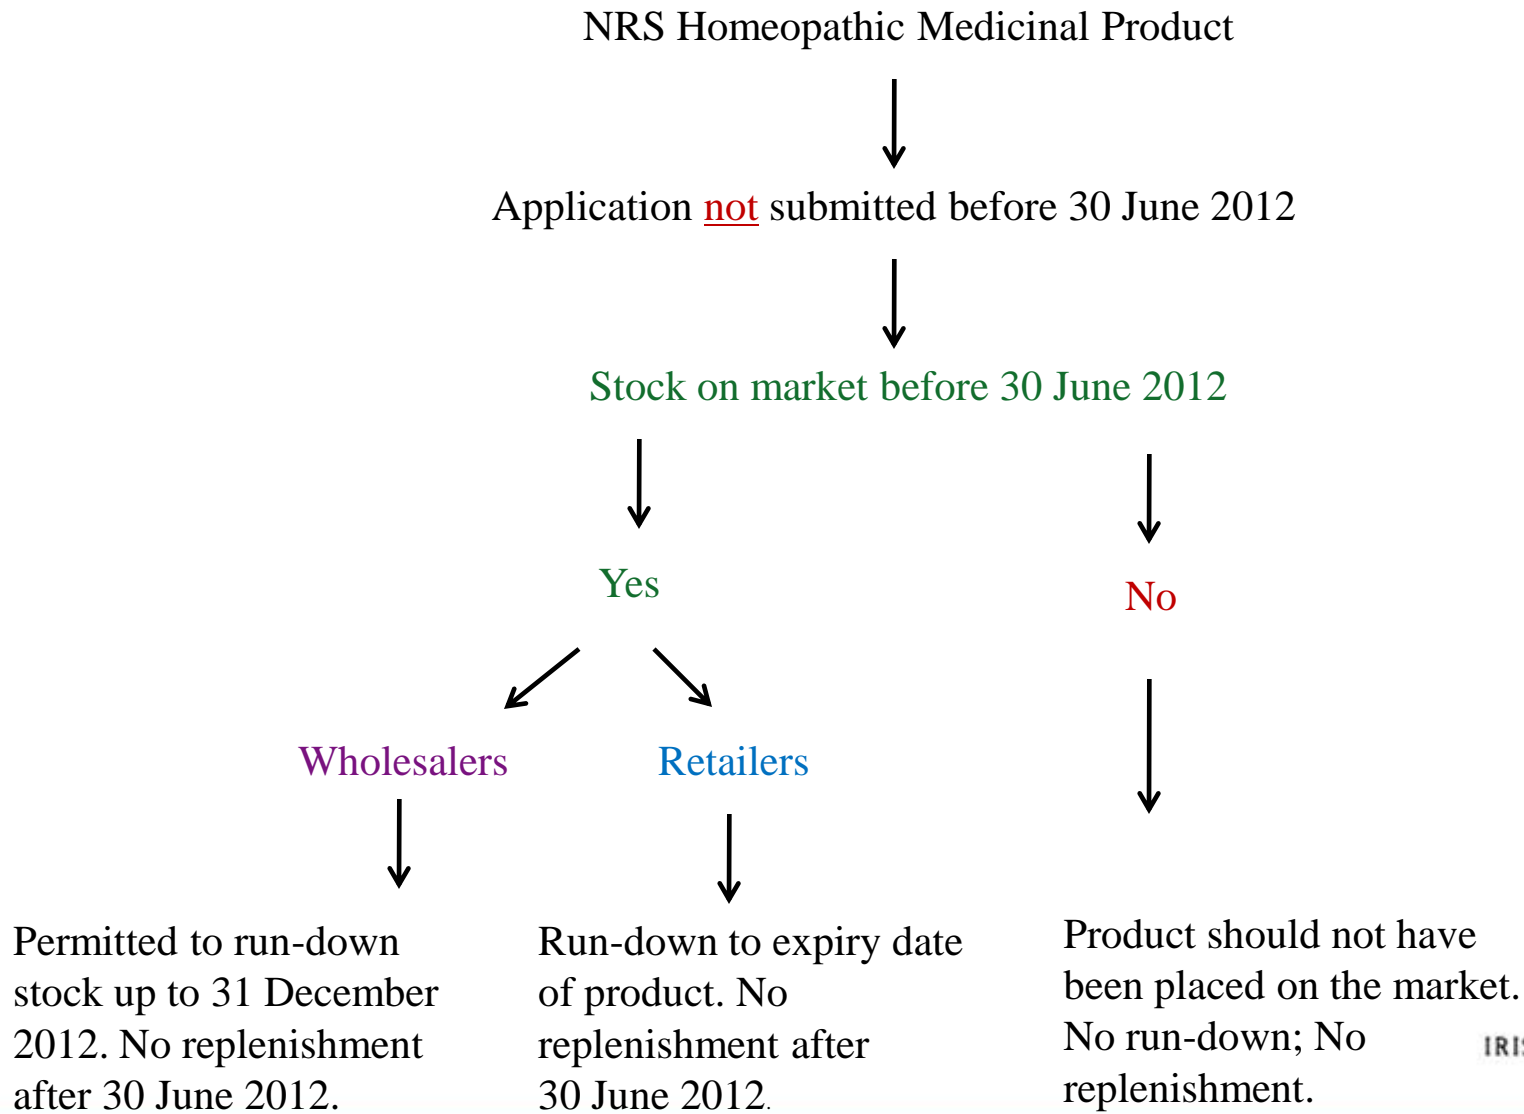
NRS Homeopathic Medicinal Product

Application not submitted before 30 June 2012

Stock on market before 30 June 2012

Yes

No

Wholesalers

Retailers

Permitted to run-down stock up to 31 December 2012. No replenishment after 30 June 2012.

Run-down to expiry date of product. No replenishment after 30 June 2012.

Product should not have been placed on the market. No run-down; No replenishment.

IRI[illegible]